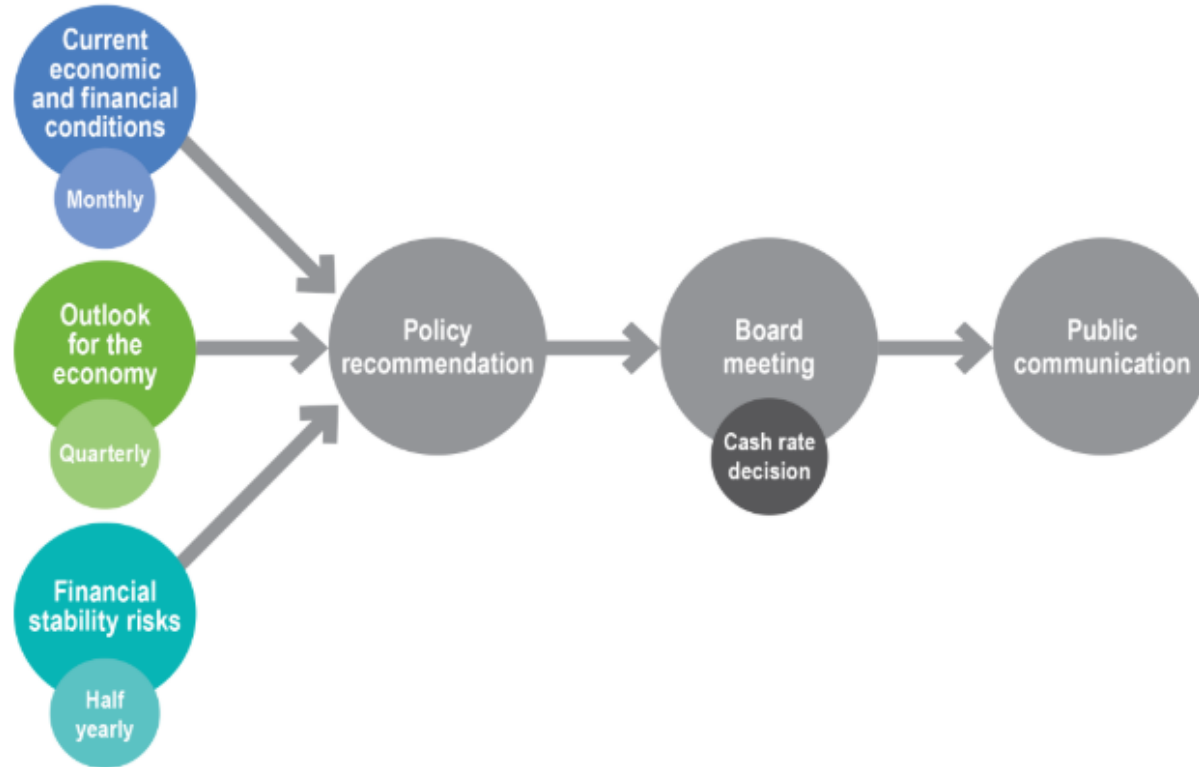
Current economic and financial conditions

Monthly

Outlook for the economy

Quarterly

Financial stability risks

Half yearly

Policy recommendation

Board meeting

Cash rate decision

Public communication